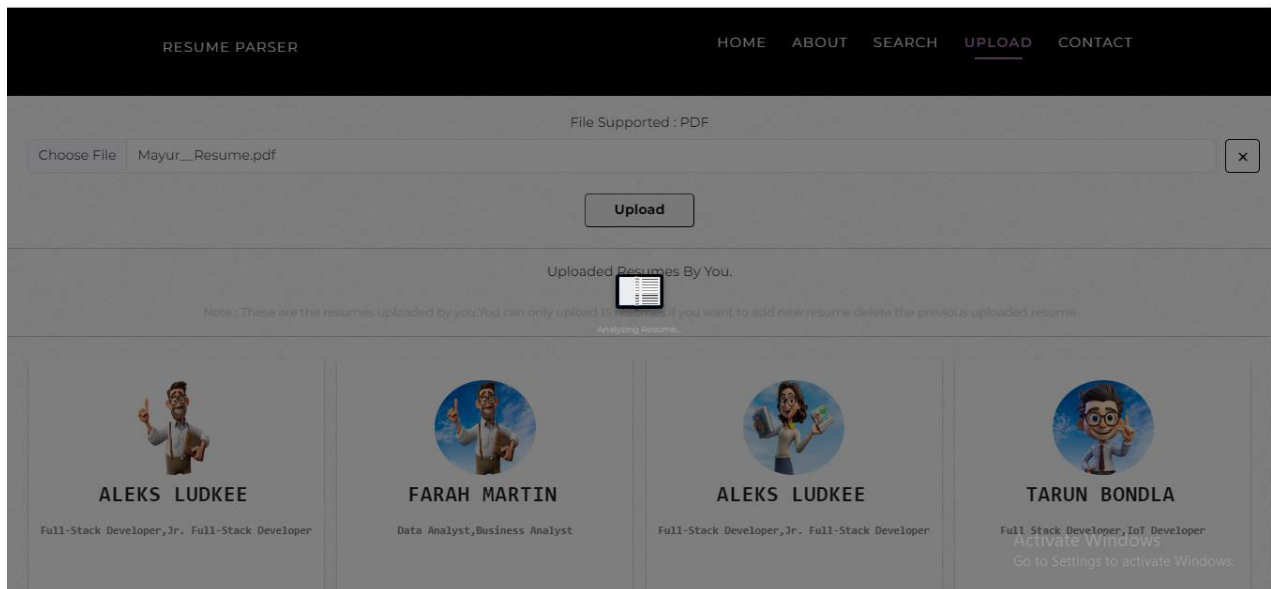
RESUME PARSER

HOME ABOUT SEARCH UPLOAD CONTACT

File Supported : PDF

Choose File Mayur__Resume.pdf

×

Upload

Uploaded Resumes By You.

Note : These are the resumes uploaded by you.You can only upload 15 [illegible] If you want to add new resume delete the previous uploaded resume

Analyzing Resume...

ALEKS LUDKEE

Full-Stack Developer,Jr. Full-Stack Developer

FARAH MARTIN

Data Analyst,Business Analyst

ALEKS LUDKEE

Full-Stack Developer,Jr. Full-Stack Developer

TARUN BONDLA

Full Stack Developer,IoT Developer

Activate Windows
Go to Settings to activate Windows.